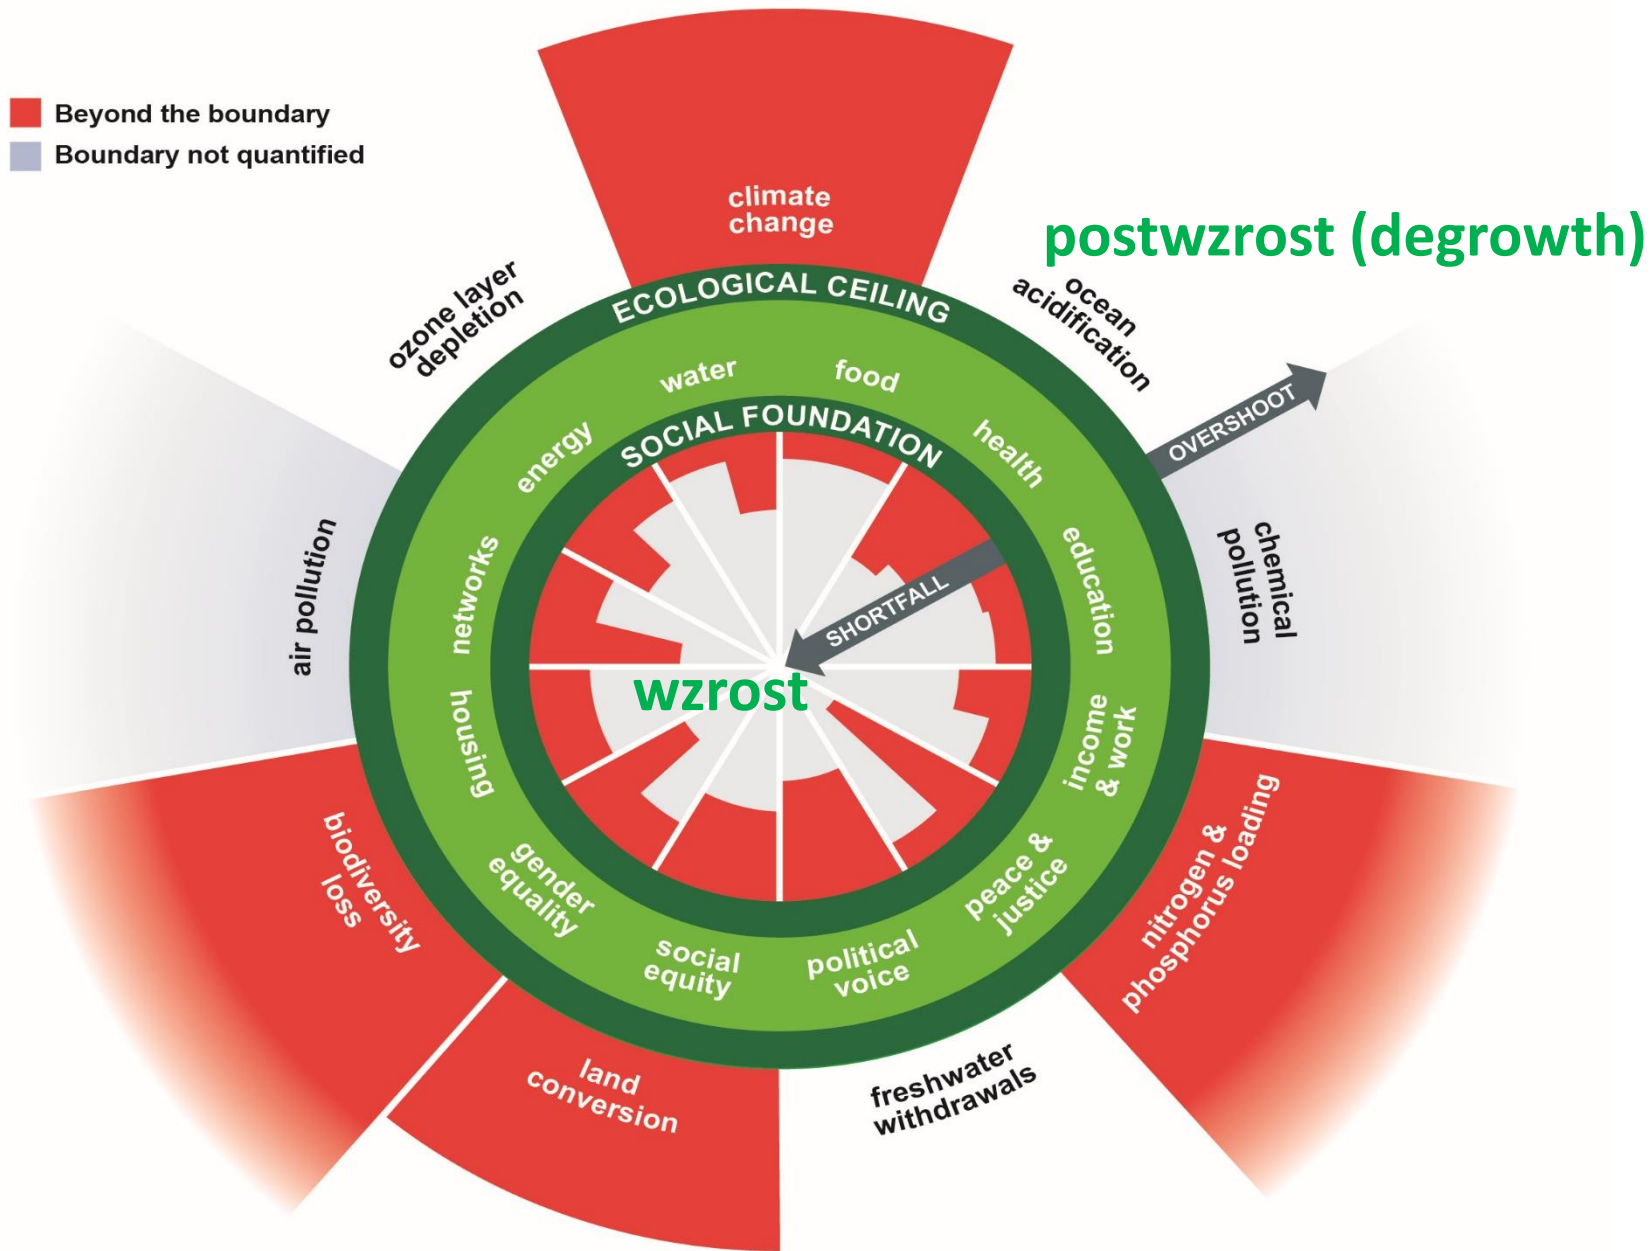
Beyond the boundary
Boundary not quantified

climate change

postwzrost (degrowth)

ocean acidification

ozone layer depletion

ECOLOGICAL CEILING

water
food
energy
health

SOCIAL FOUNDATION

OVERSHOOT

chemical pollution

air pollution

networks
education

SHORTFALL

wzrost

housing
income & work

gender equality
social equity
political voice
peace & justice

biodiversity loss

nitrogen & phosphorus loading

land conversion

freshwater withdrawals